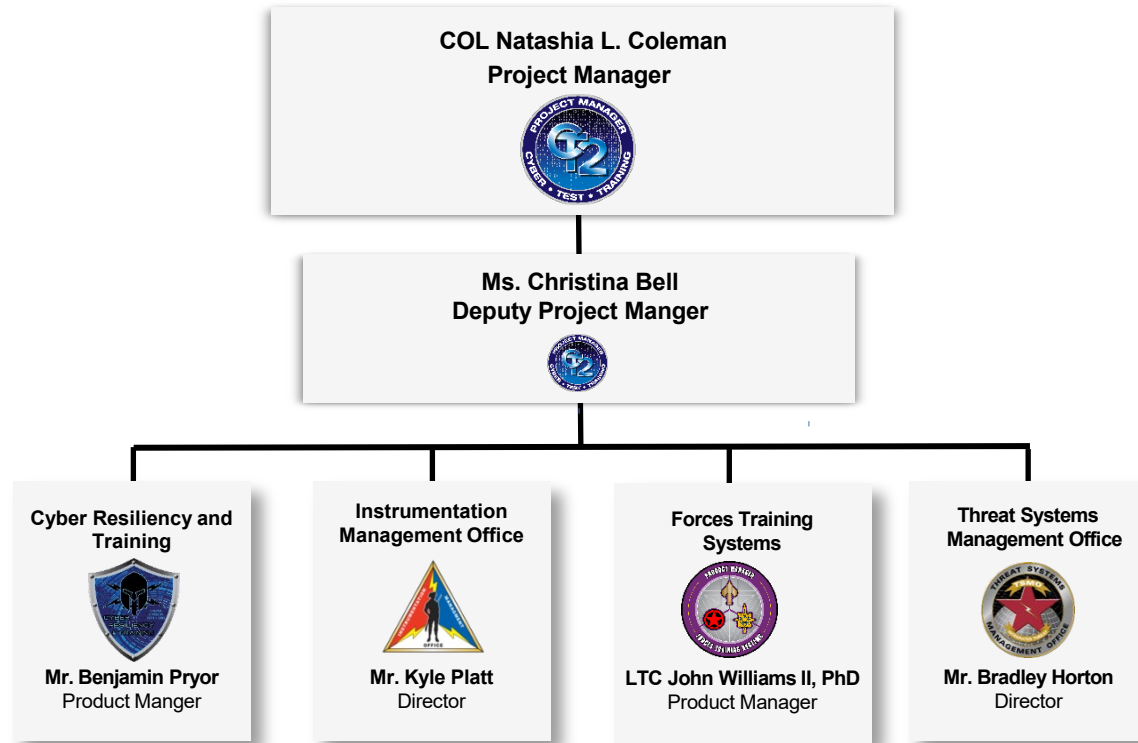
COL Natashia L. Coleman
Project Manager

PROJECT MANAGER
CT2
CYBER • TEST • TRAINING

Ms. Christina Bell
Deputy Project Manger

Cyber Resiliency and Training

Mr. Benjamin Pryor
Product Manger

Instrumentation Management Office

Mr. Kyle Platt
Director

Forces Training Systems

PRODUCT MANAGER
FORCES TRAINING SYSTEMS

LTC John Williams II, PhD
Product Manager

Threat Systems Management Office

THREAT SYSTEMS
TSMO
MANAGEMENT OFFICE

Mr. Bradley Horton
Director